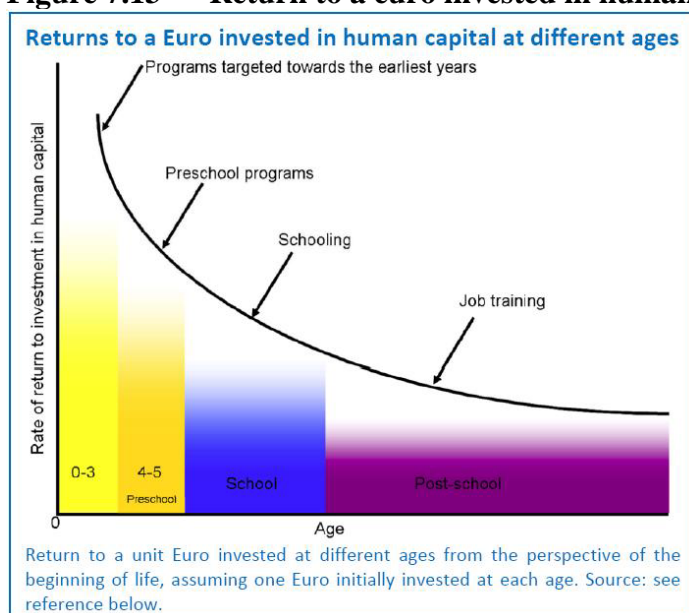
Figure 7.15 Return to a euro invested in human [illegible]

Returns to a Euro invested in human capital at different ages

Programs targeted towards the earliest years

Preschool programs

Schooling

Job training

Rate of return to investment in human capital

0-3

4-5
Preschool

School

Post-school

0

Age

Return to a unit Euro invested at different ages from the perspective of the beginning of life, assuming one Euro initially invested at each age. Source: see reference below.